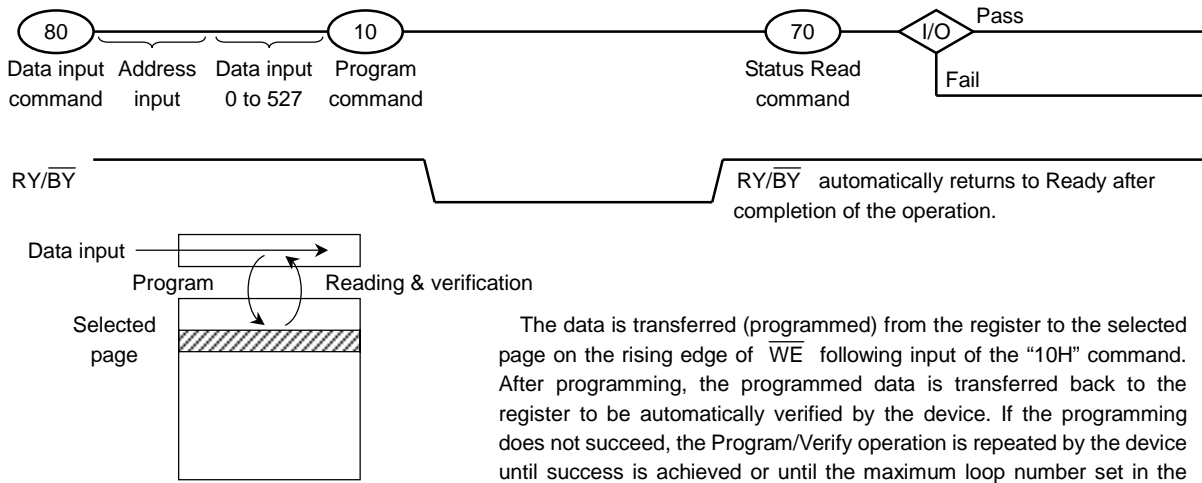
80

Data input command

Address input

Data input 0 to 527

10

Program command

70

Status Read command

I/O

Pass

Fail

RY/$\overline{BY}$

RY/$\overline{BY}$ automatically returns to Ready after completion of the operation.

Data input

Program

Reading & verification

Selected page

The data is transferred (programmed) from the register to the selected page on the rising edge of $\overline{WE}$ following input of the "10H" command. After programming, the programmed data is transferred back to the register to be automatically verified by the device. If the programming does not succeed, the Program/Verify operation is repeated by the device until success is achieved or until the maximum loop number set in the